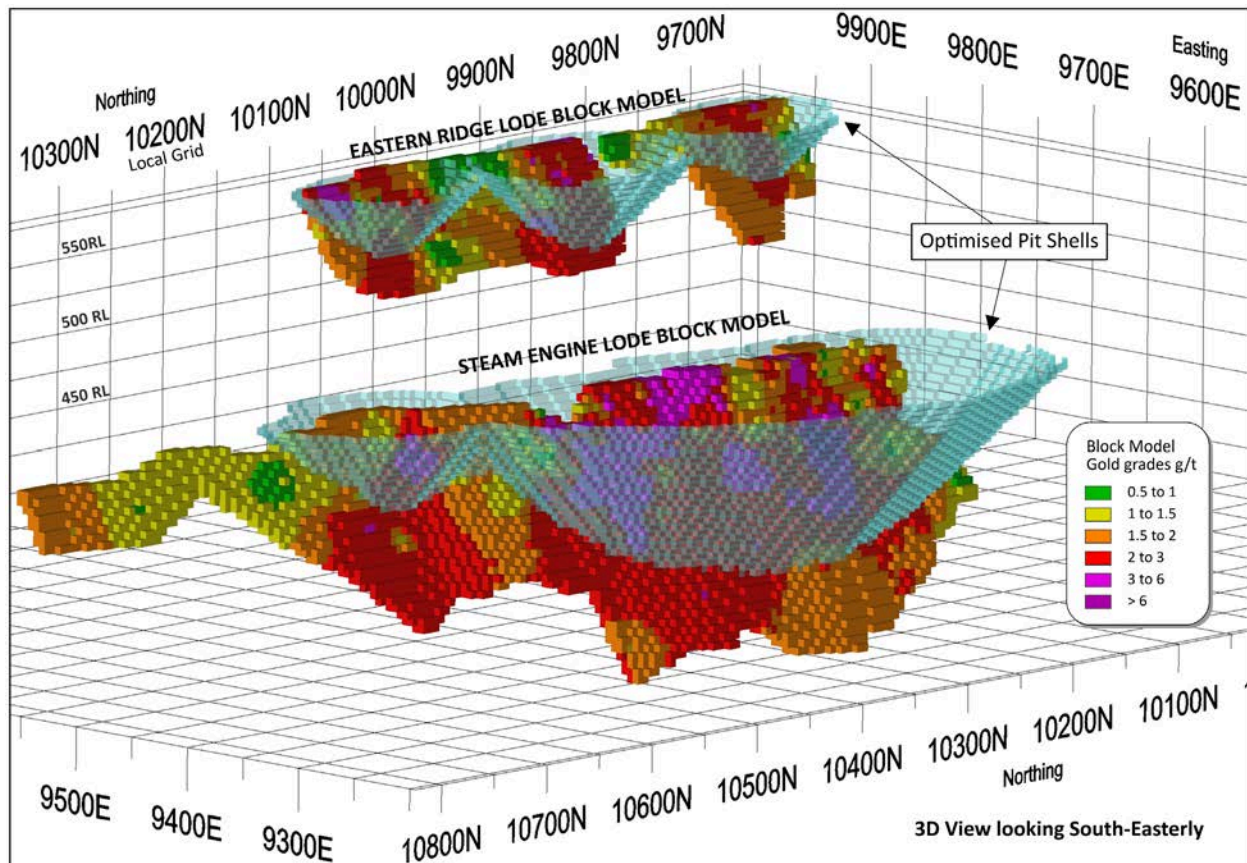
Northing
10300N
10200N
Local Grid
10100N
10000N
9900N
9800N
9700N
9900E
9800E
9700E
Easting
9600E

EASTERN RIDGE LODE BLOCK MODEL

Optimised Pit Shells

550RL
500 RL
450 RL

STEAM ENGINE LODE BLOCK MODEL

Block Model
Gold grades g/t
0.5 to 1
1 to 1.5
1.5 to 2
2 to 3
3 to 6
> 6

9500E
9400E
9300E
10800N
10700N
10600N
10500N
10400N
10300N
10200N
10100N
Northing

3D View looking South-Easterly